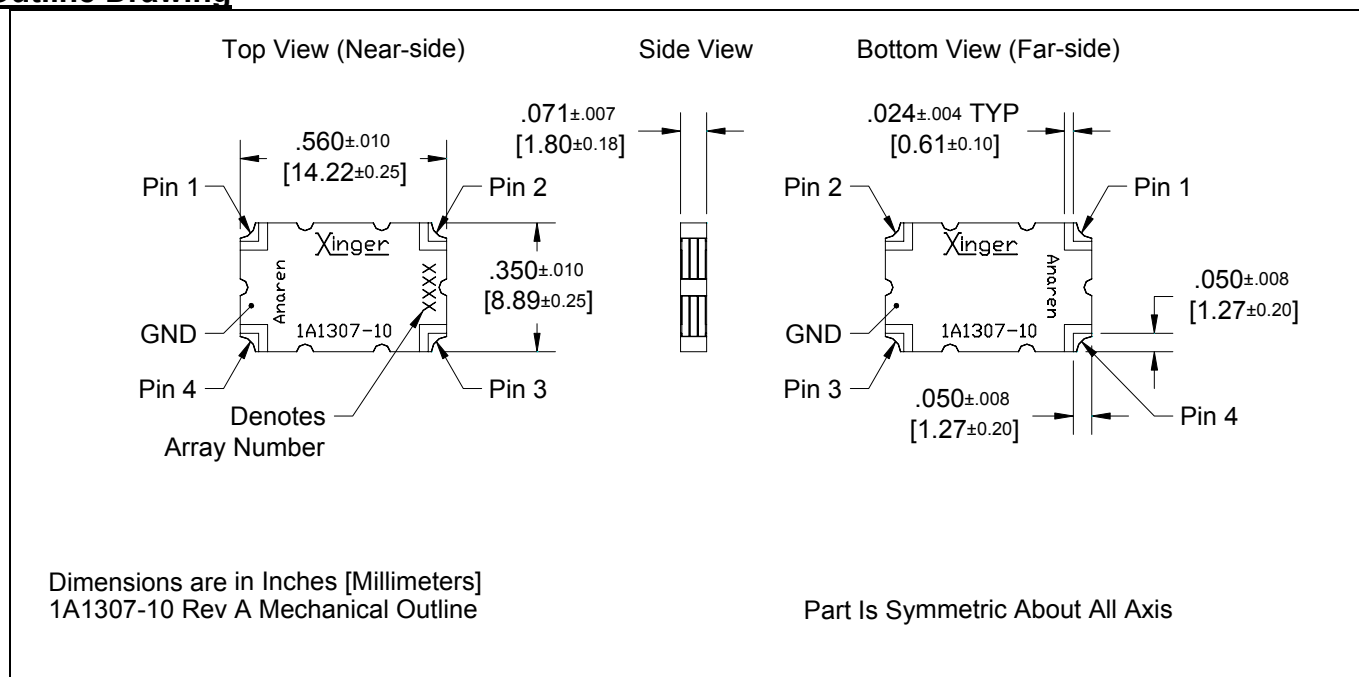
Outline Drawing

Top View (Near-side)

Side View

Bottom View (Far-side)

.560±.010
[14.22±0.25]

Pin 1

Pin 2

Xinger

Anaren

XXXX

1A1307-10

.350±.010
[8.89±0.25]

GND

Pin 4

Pin 3

Denotes
Array Number

.071±.007
[1.80±0.18]

.024±.004 TYP
[0.61±0.10]

Pin 2

Pin 1

Xinger

Anaren

1A1307-10

GND

Pin 3

Pin 4

.050±.008
[1.27±0.20]

.050±.008
[1.27±0.20]

Dimensions are in Inches [Millimeters]
1A1307-10 Rev A Mechanical Outline

Part Is Symmetric About All Axis